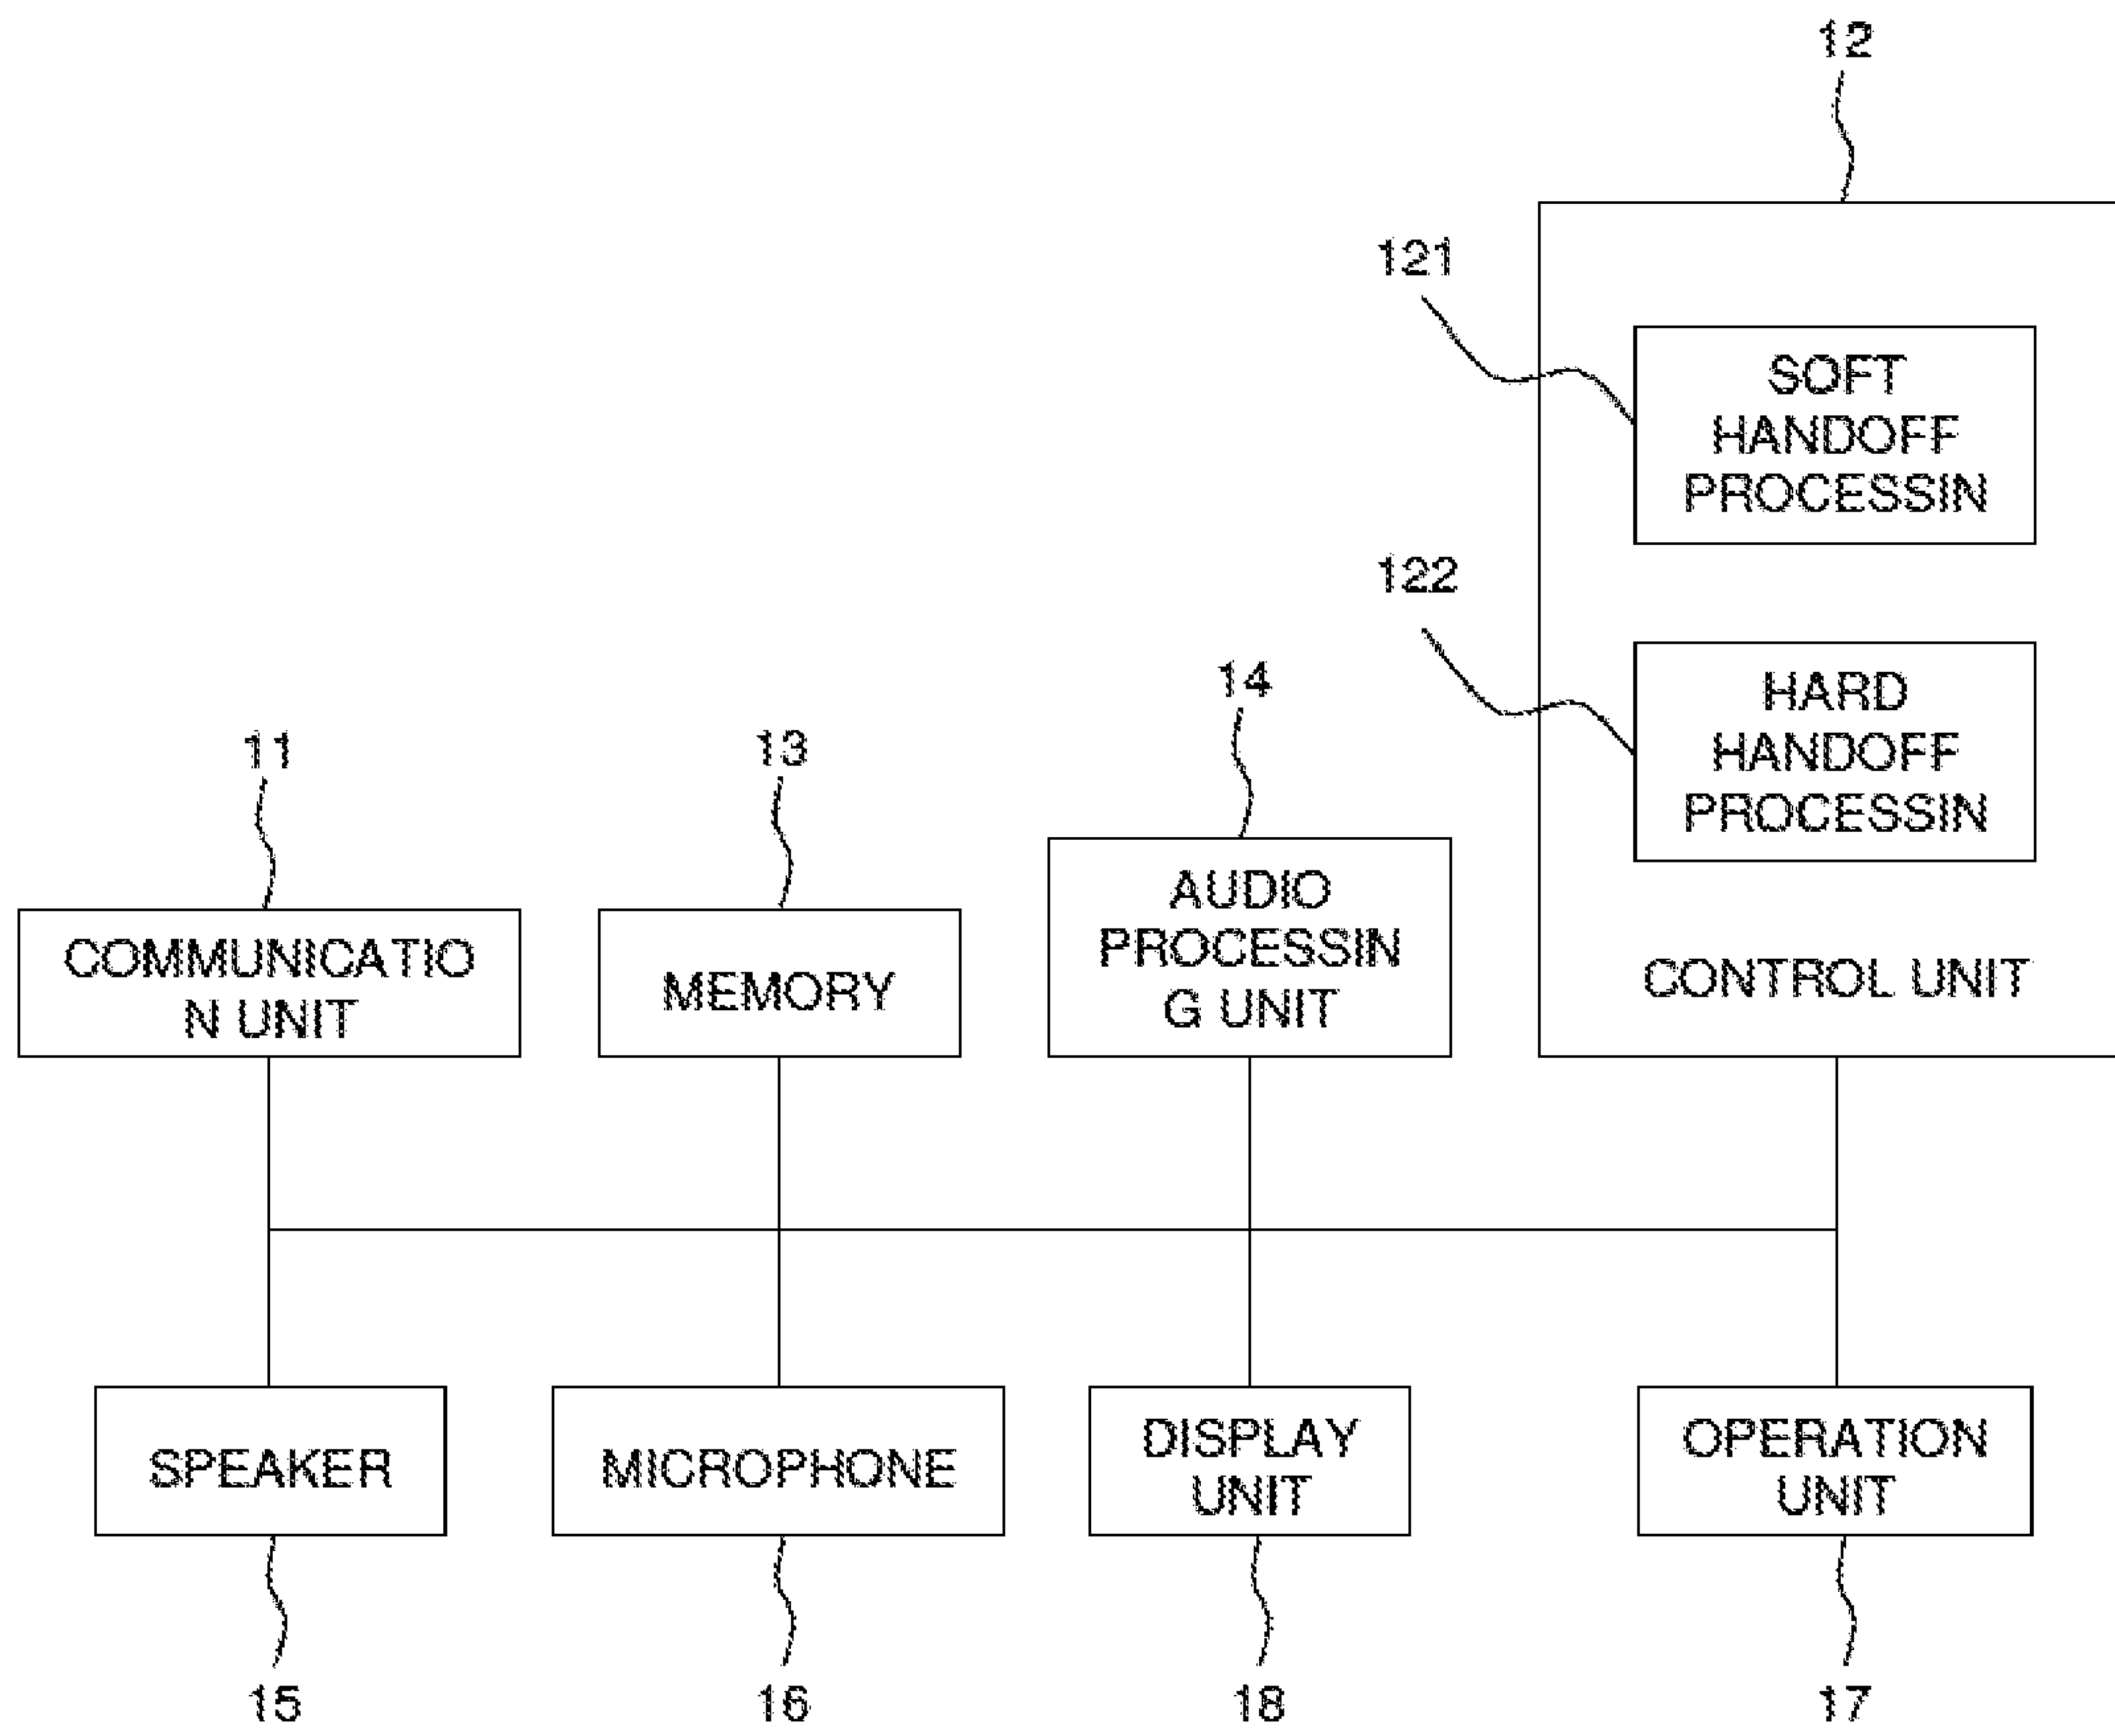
12

121

SOFT HANDOFF PROCESSIN

122

HARD HANDOFF PROCESSIN

CONTROL UNIT

11

COMMUNICATIO N UNIT

13

MEMORY

14

AUDIO PROCESSIN G UNIT

SPEAKER

15

MICROPHONE

16

DISPLAY UNIT

18

OPERATION UNIT

17